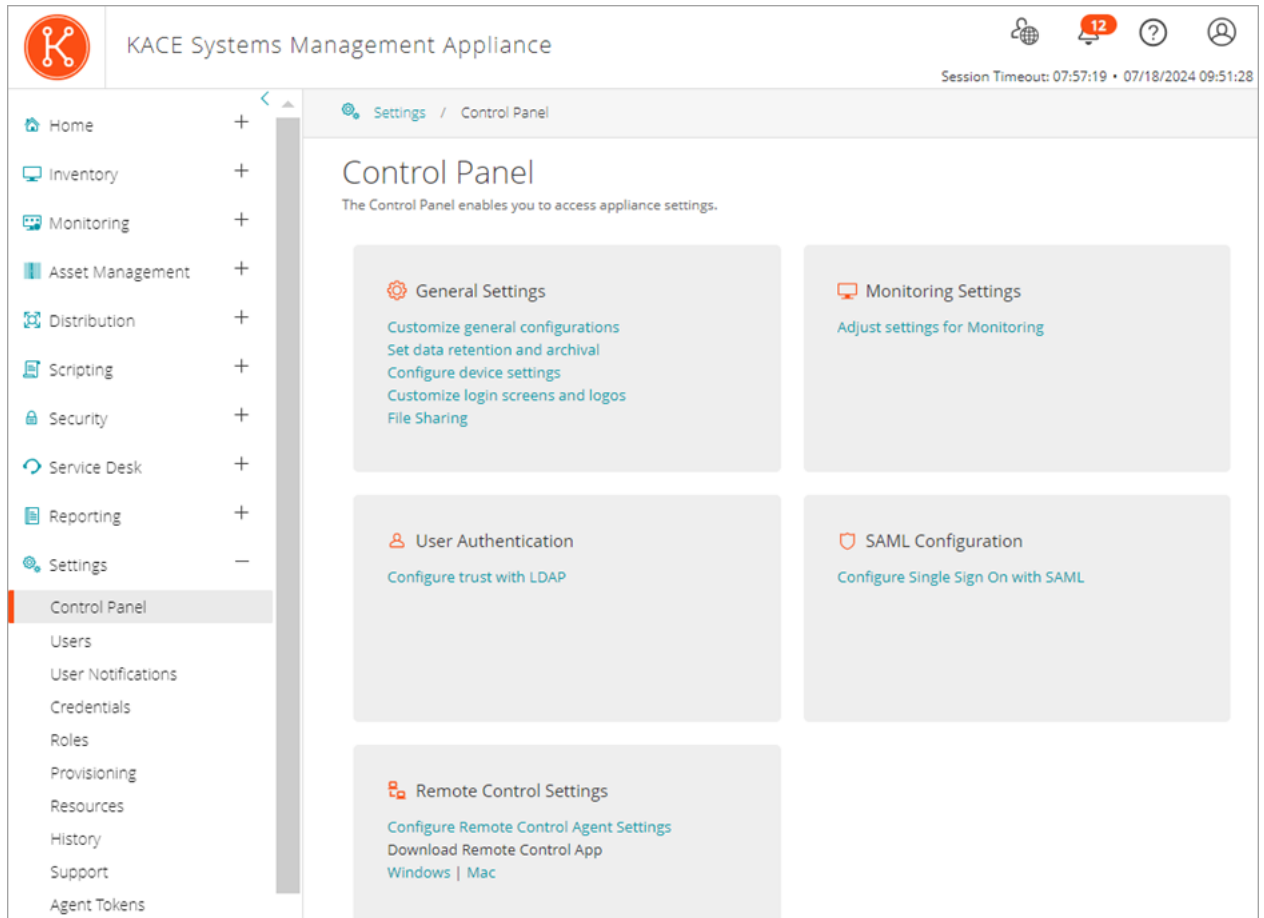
KACE Systems Management Appliance

12

Session Timeout: 07:57:19 • 07/18/2024 09:51:28

Home +
Inventory +
Monitoring +
Asset Management +
Distribution +
Scripting +
Security +
Service Desk +
Reporting +
Settings –
Control Panel
Users
User Notifications
Credentials
Roles
Provisioning
Resources
History
Support
Agent Tokens

Settings / Control Panel

Control Panel
The Control Panel enables you to access appliance settings.

General Settings
Customize general configurations
Set data retention and archival
Configure device settings
Customize login screens and logos
File Sharing

Monitoring Settings
Adjust settings for Monitoring

User Authentication
Configure trust with LDAP

SAML Configuration
Configure Single Sign On with SAML

Remote Control Settings
Configure Remote Control Agent Settings
Download Remote Control App
Windows | Mac